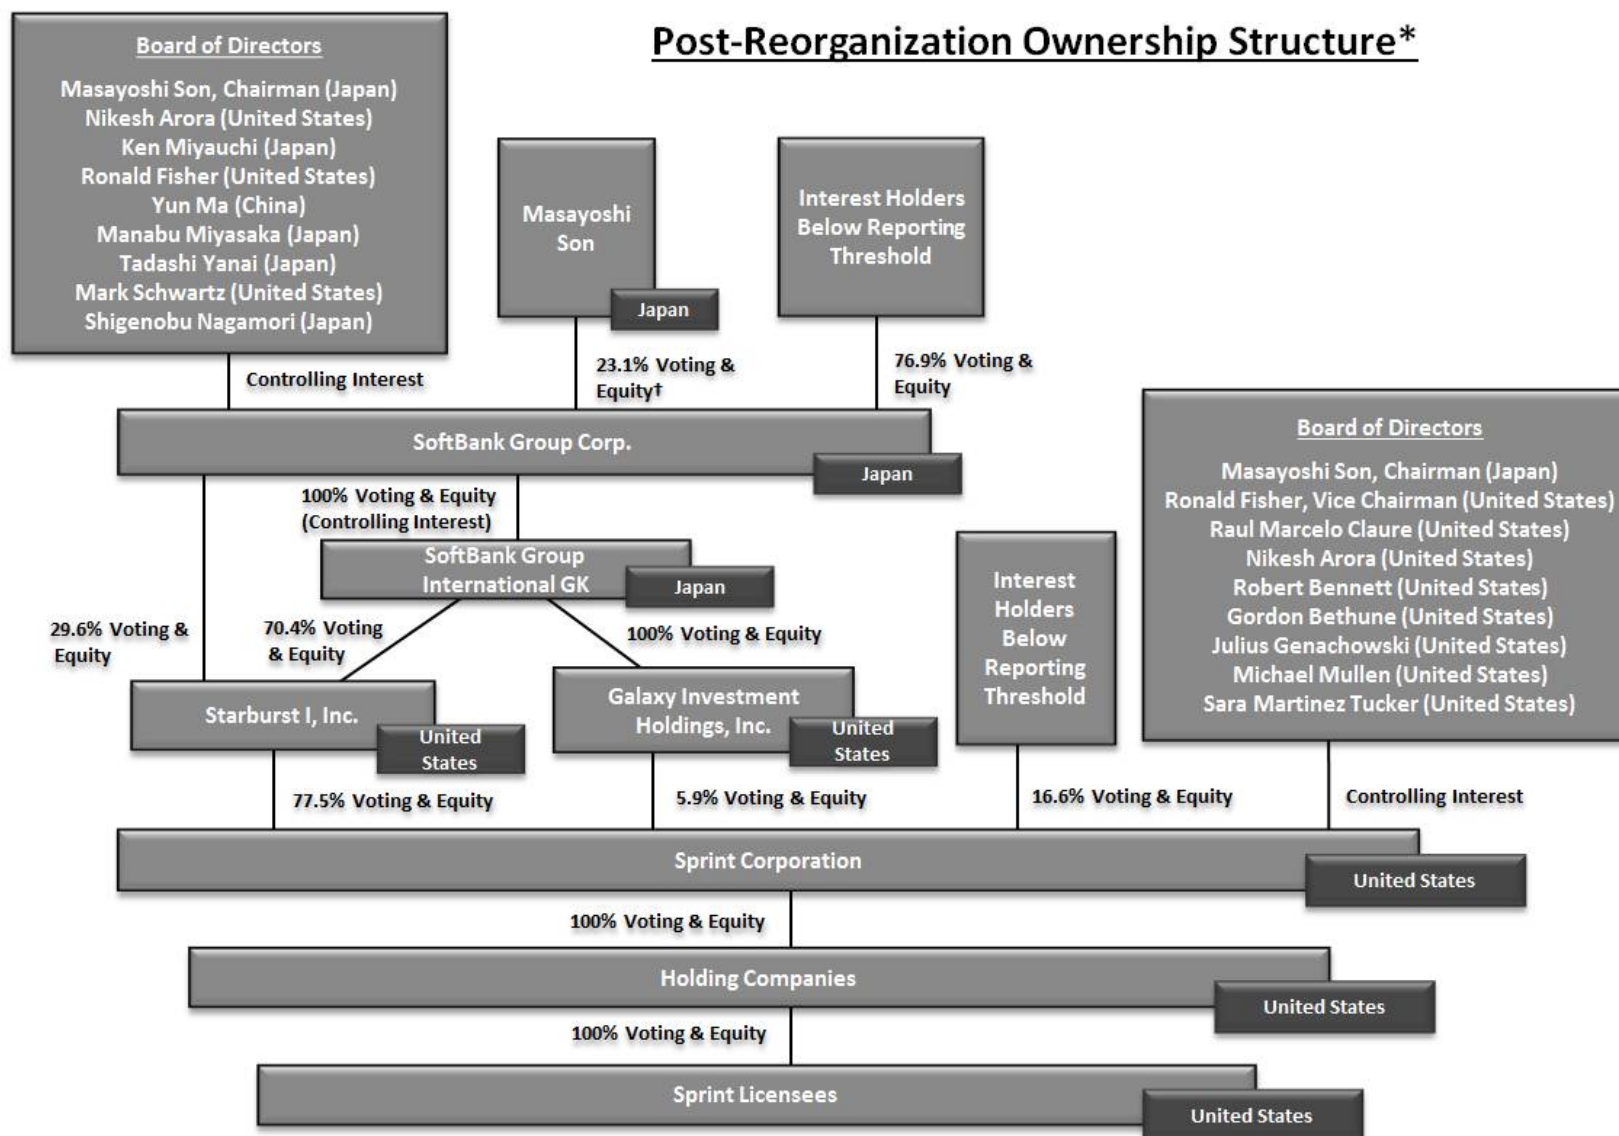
Post-Reorganization Ownership Structure*

Board of Directors
Masayoshi Son, Chairman (Japan)
Nikesh Arora (United States)
Ken Miyauchi (Japan)
Ronald Fisher (United States)
Yun Ma (China)
Manabu Miyasaka (Japan)
Tadashi Yanai (Japan)
Mark Schwartz (United States)
Shigenobu Nagamori (Japan)

Masayoshi Son
Japan

Interest Holders Below Reporting Threshold

Controlling Interest

23.1% Voting & Equity†

76.9% Voting & Equity

SoftBank Group Corp.
Japan

100% Voting & Equity (Controlling Interest)

SoftBank Group International GK
Japan

29.6% Voting & Equity

70.4% Voting & Equity

100% Voting & Equity

Starburst I, Inc.
United States

Galaxy Investment Holdings, Inc.
United States

Interest Holders Below Reporting Threshold

Board of Directors
Masayoshi Son, Chairman (Japan)
Ronald Fisher, Vice Chairman (United States)
Raul Marcelo Claure (United States)
Nikesh Arora (United States)
Robert Bennett (United States)
Gordon Bethune (United States)
Julius Genachowski (United States)
Michael Mullen (United States)
Sara Martinez Tucker (United States)

77.5% Voting & Equity

5.9% Voting & Equity

16.6% Voting & Equity

Controlling Interest

Sprint Corporation
United States

100% Voting & Equity

Holding Companies
United States

100% Voting & Equity

Sprint Licensees
United States